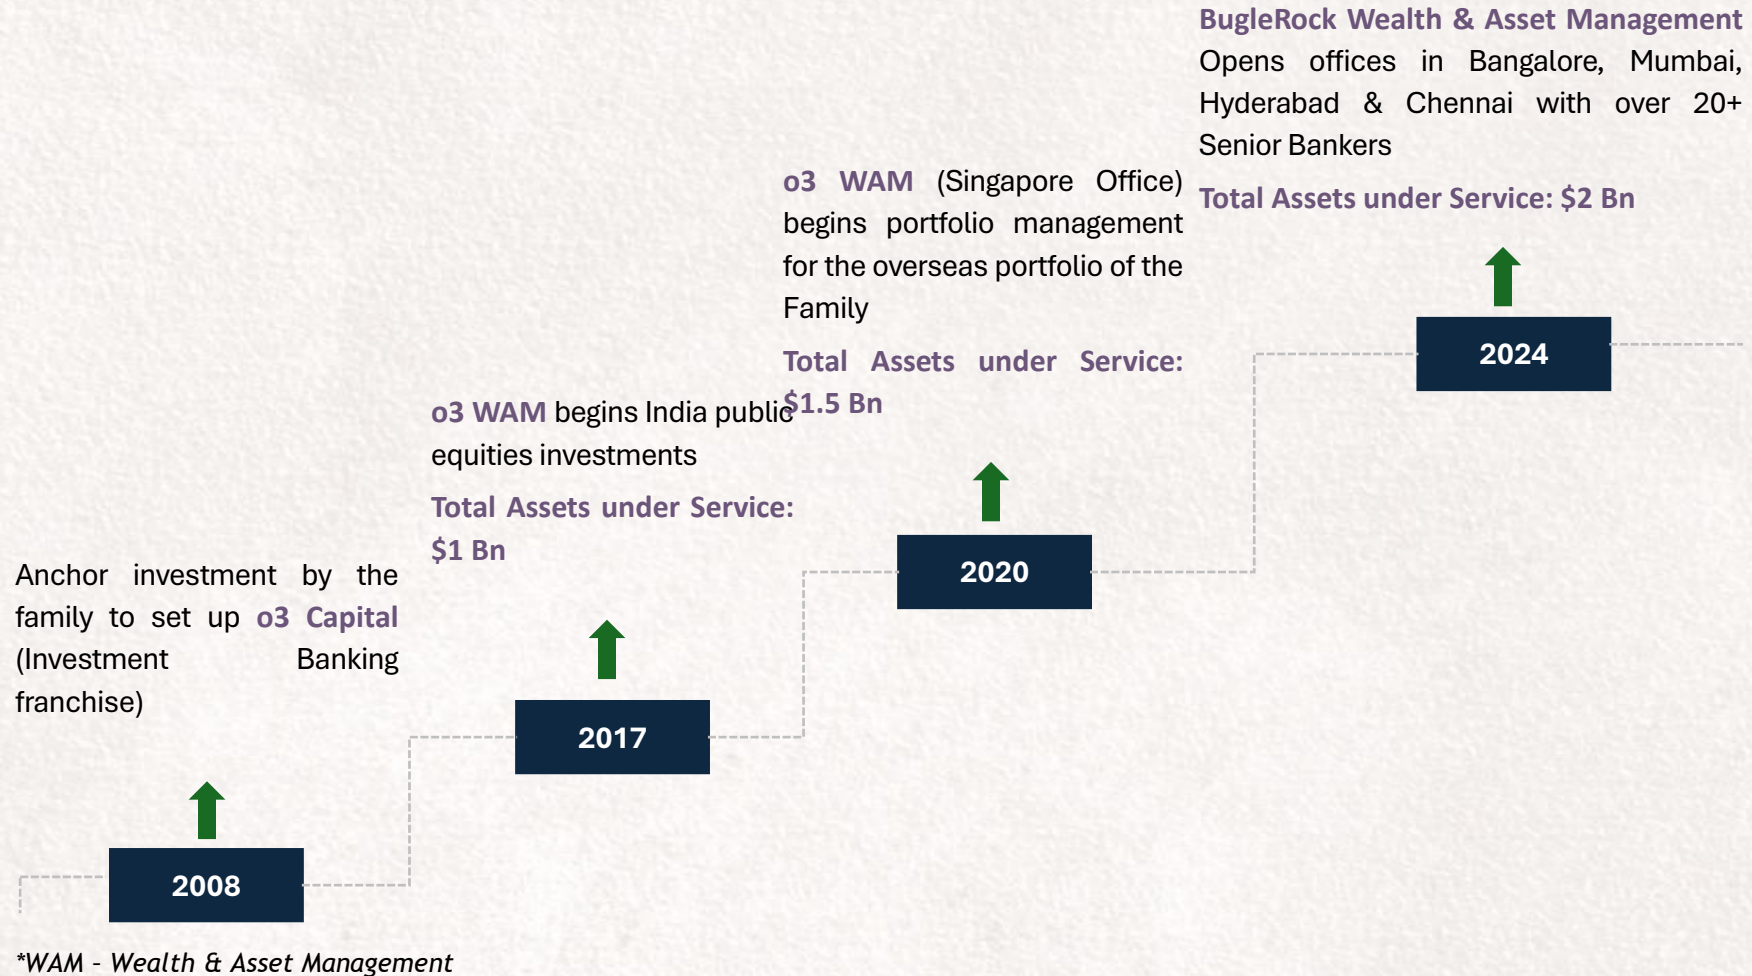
Anchor investment by the family to set up o3 Capital (Investment Banking franchise)

2008

o3 WAM begins India public equities investments

Total Assets under Service: $1 Bn

2017

o3 WAM (Singapore Office) begins portfolio management for the overseas portfolio of the Family

Total Assets under Service: $1.5 Bn

2020

BugleRock Wealth & Asset Management

Opens offices in Bangalore, Mumbai, Hyderabad & Chennai with over 20+ Senior Bankers

Total Assets under Service: $2 Bn

2024

*WAM - Wealth & Asset Management